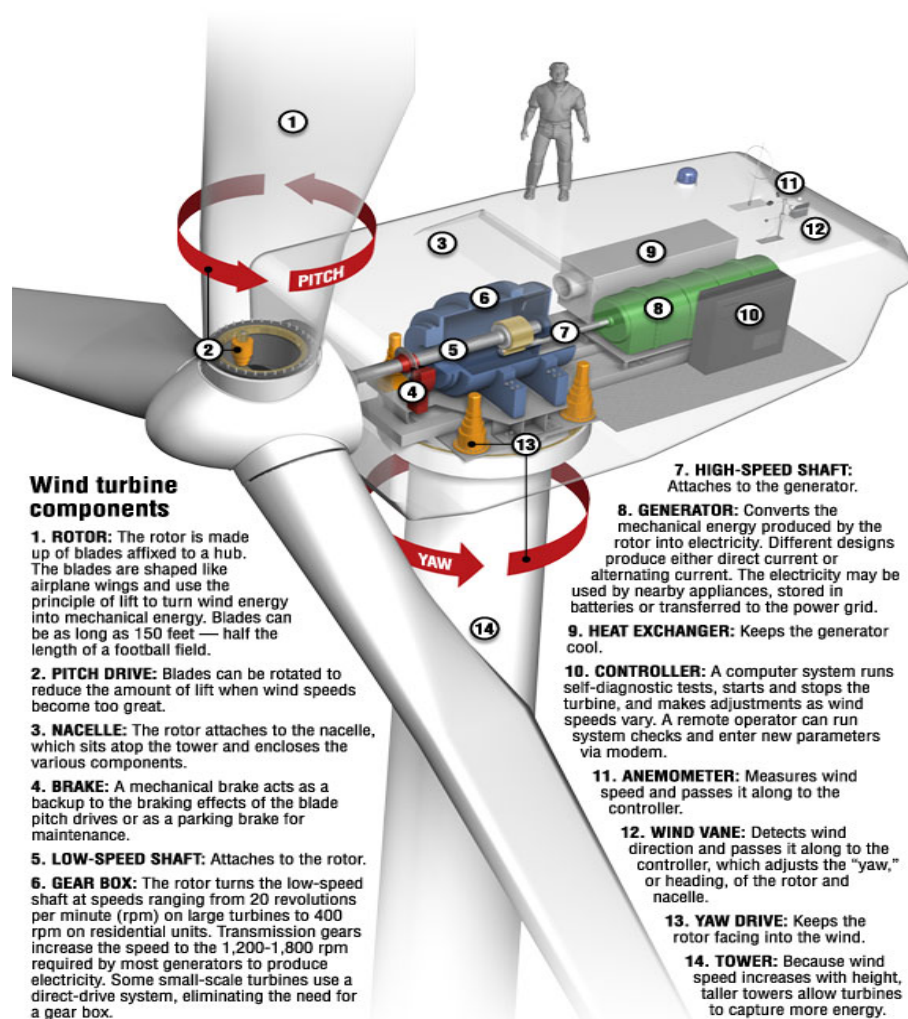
1

PITCH

2

3

9

11

12

6

8

10

7

5

4

13

YAW

14

Wind turbine components

1. ROTOR: The rotor is made up of blades affixed to a hub. The blades are shaped like airplane wings and use the principle of lift to turn wind energy into mechanical energy. Blades can be as long as 150 feet — half the length of a football field.

2. PITCH DRIVE: Blades can be rotated to reduce the amount of lift when wind speeds become too great.

3. NACELLE: The rotor attaches to the nacelle, which sits atop the tower and encloses the various components.

4. BRAKE: A mechanical brake acts as a backup to the braking effects of the blade pitch drives or as a parking brake for maintenance.

5. LOW-SPEED SHAFT: Attaches to the rotor.

6. GEAR BOX: The rotor turns the low-speed shaft at speeds ranging from 20 revolutions per minute (rpm) on large turbines to 400 rpm on residential units. Transmission gears increase the speed to the 1,200-1,800 rpm required by most generators to produce electricity. Some small-scale turbines use a direct-drive system, eliminating the need for a gear box.

7. HIGH-SPEED SHAFT: Attaches to the generator.

8. GENERATOR: Converts the mechanical energy produced by the rotor into electricity. Different designs produce either direct current or alternating current. The electricity may be used by nearby appliances, stored in batteries or transferred to the power grid.

9. HEAT EXCHANGER: Keeps the generator cool.

10. CONTROLLER: A computer system runs self-diagnostic tests, starts and stops the turbine, and makes adjustments as wind speeds vary. A remote operator can run system checks and enter new parameters via modem.

11. ANEMOMETER: Measures wind speed and passes it along to the controller.

12. WIND VANE: Detects wind direction and passes it along to the controller, which adjusts the "yaw," or heading, of the rotor and nacelle.

13. YAW DRIVE: Keeps the rotor facing into the wind.

14. TOWER: Because wind speed increases with height, taller towers allow turbines to capture more energy.